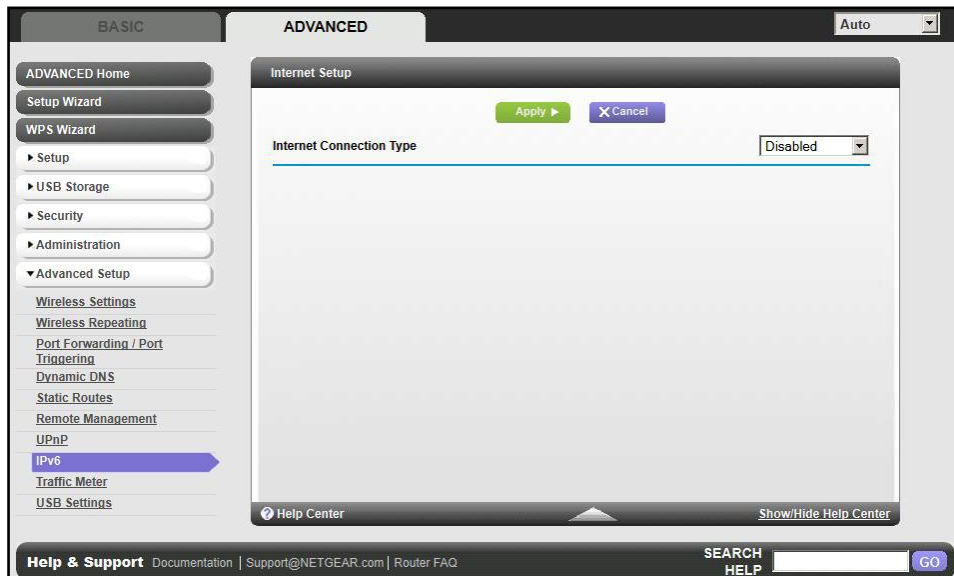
BASIC

ADVANCED

Auto

ADVANCED Home

Setup Wizard

WPS Wizard

▸ Setup

▸ USB Storage

▸ Security

▸ Administration

▾ Advanced Setup

Wireless Settings

Wireless Repeating

Port Forwarding / Port Triggering

Dynamic DNS

Static Routes

Remote Management

UPnP

IPv6

Traffic Meter

USB Settings

Internet Setup

Apply ▸

✕ Cancel

Internet Connection Type

Disabled

Help Center

Show/Hide Help Center

Help & Support Documentation | Support@NETGEAR.com | Router FAQ

SEARCH HELP

GO